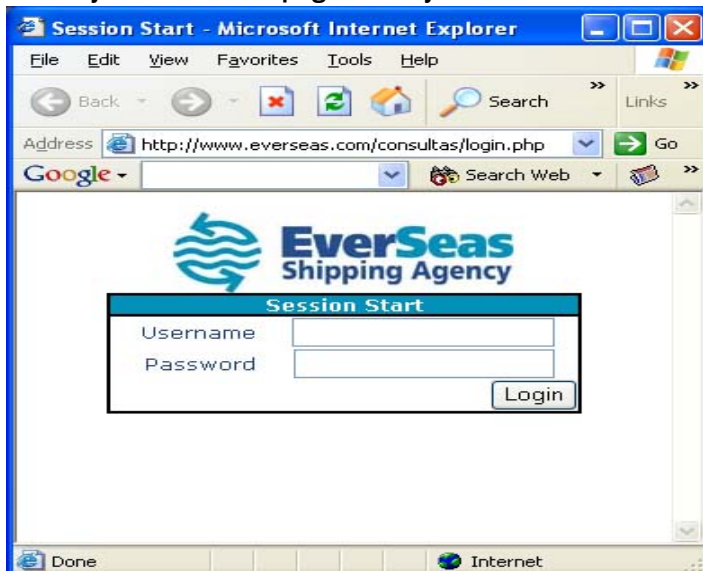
Session Start - Microsoft Internet Explorer

File Edit View Favorites Tools Help

Back Search Links

Address http://www.everseas.com/consultas/login.php Go

Google Search Web

EverSeas
Shipping Agency

Session Start

Username

Password

Login

Done Internet